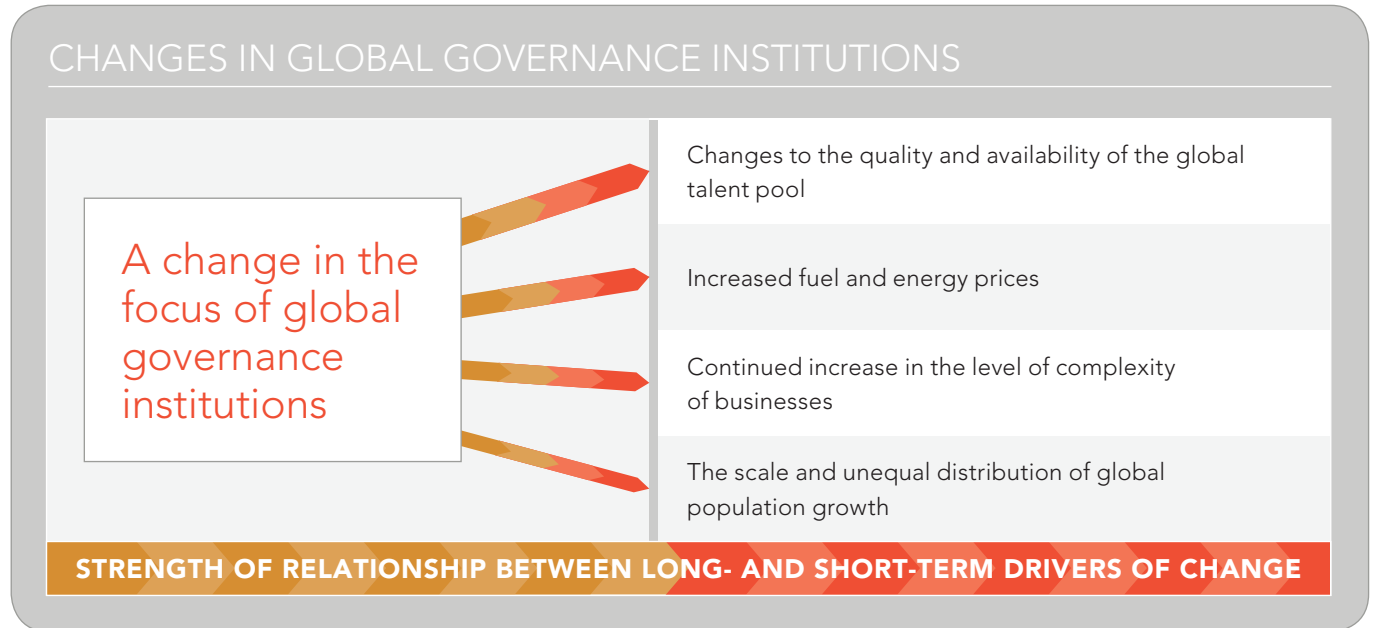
CHANGES IN GLOBAL GOVERNANCE INSTITUTIONS

A change in the focus of global governance institutions

Changes to the quality and availability of the global talent pool

Increased fuel and energy prices

Continued increase in the level of complexity of businesses

The scale and unequal distribution of global population growth

STRENGTH OF RELATIONSHIP BETWEEN LONG- AND SHORT-TERM DRIVERS OF CHANGE